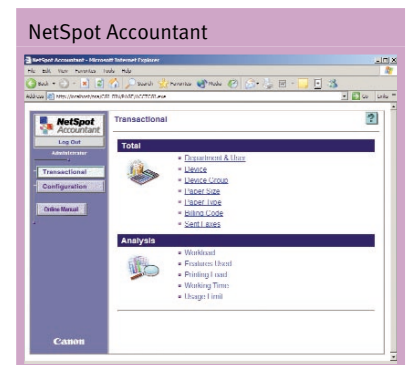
NetSpot Accountant

NetSpot Accountant - Microsoft Internet Explorer

File Edit View Favorites Tools Help

Back Search Favorites Media

Address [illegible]

Go Links

NetSpot Accountant

Log Out

Administrator

Transactional

Configuration

Online Manual

Canon

Transactional

?

Total

Department & User
Device
Device Group
Paper Size
Paper Type
Billing Code
Sent Faxes

Analysis

Workload
Features Used
Printing Load
Working Time
Usage Limit